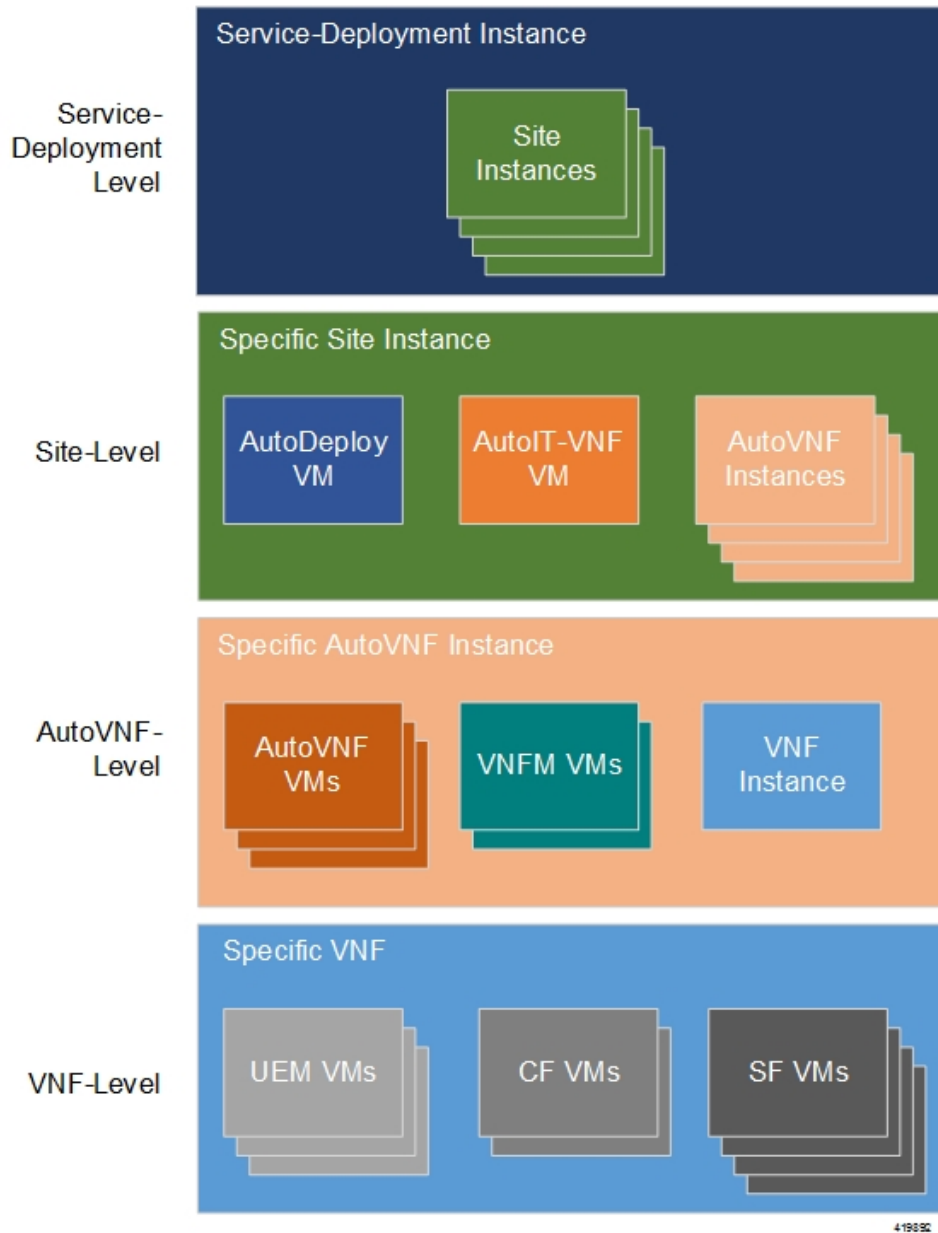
Service-Deployment Level

Service-Deployment Instance

Site Instances

Site-Level

Specific Site Instance

AutoDeploy VM

AutoIT-VNF VM

AutoVNF Instances

AutoVNF-Level

Specific AutoVNF Instance

AutoVNF VMs

VNFM VMs

VNF Instance

VNF-Level

Specific VNF

UEM VMs

CF VMs

SF VMs

419892